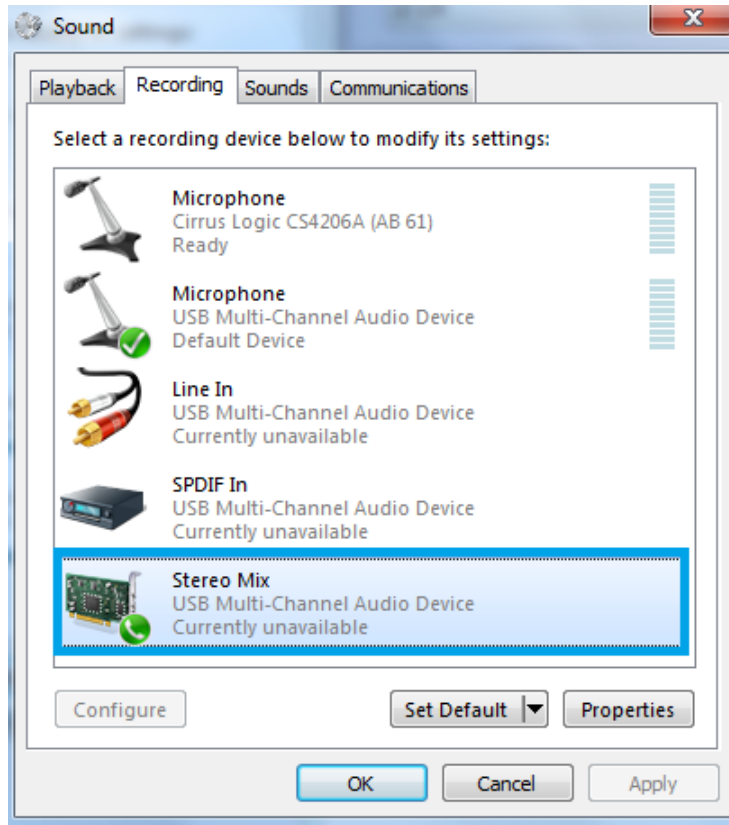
Sound

Playback | Recording | Sounds | Communications

Select a recording device below to modify its settings:

Microphone
Cirrus Logic CS4206A (AB 61)
Ready

Microphone
USB Multi-Channel Audio Device
Default Device

Line In
USB Multi-Channel Audio Device
Currently unavailable

SPDIF In
USB Multi-Channel Audio Device
Currently unavailable

Stereo Mix
USB Multi-Channel Audio Device
Currently unavailable

Configure
Set Default
Properties

OK
Cancel
Apply